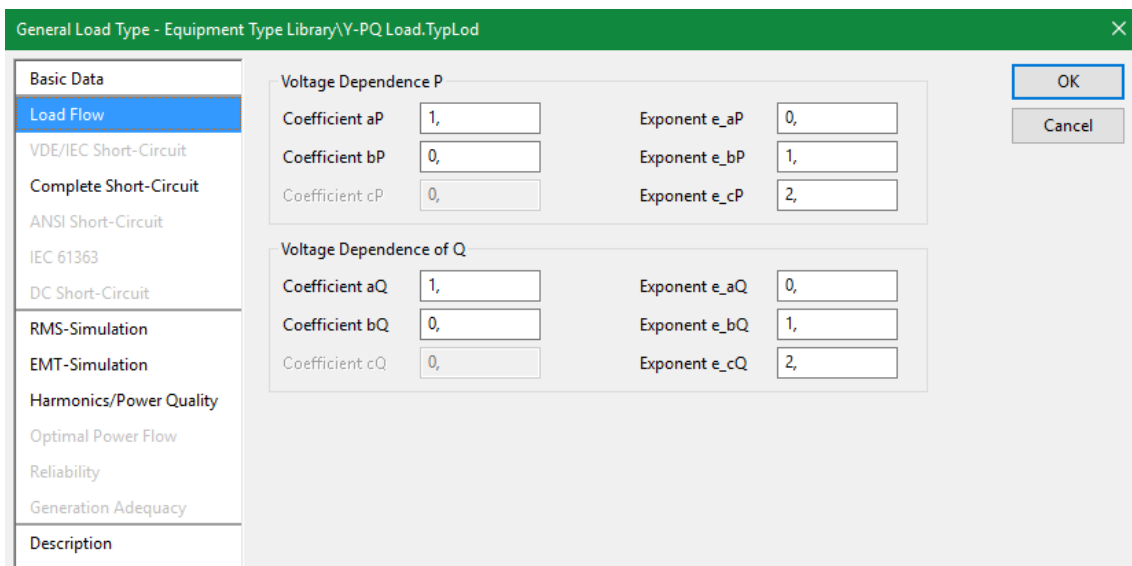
General Load Type - Equipment Type Library\Y-PQ Load.TypLod

Basic Data
Load Flow
VDE/IEC Short-Circuit
Complete Short-Circuit
ANSI Short-Circuit
IEC 61363
DC Short-Circuit
RMS-Simulation
EMT-Simulation
Harmonics/Power Quality
Optimal Power Flow
Reliability
Generation Adequacy
Description

Voltage Dependence P
Coefficient aP 1,
Exponent e_aP 0,
Coefficient bP 0,
Exponent e_bP 1,
Coefficient cP 0,
Exponent e_cP 2,

Voltage Dependence of Q
Coefficient aQ 1,
Exponent e_aQ 0,
Coefficient bQ 0,
Exponent e_bQ 1,
Coefficient cQ 0,
Exponent e_cQ 2,

OK
Cancel